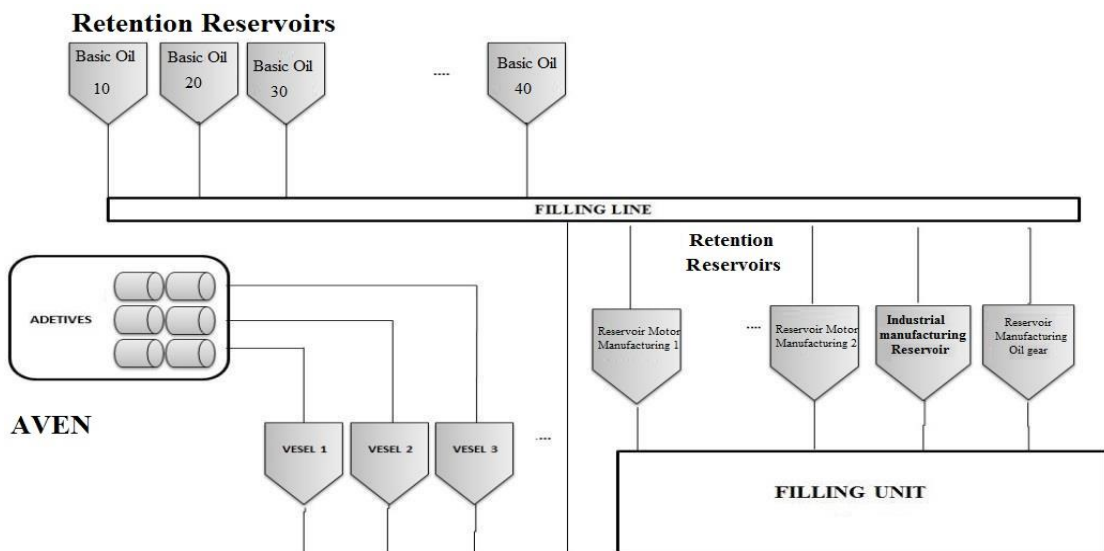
Retention Reservoirs

Basic Oil 10

Basic Oil 20

Basic Oil 30

....

Basic Oil 40

FILLING LINE

Retention Reservoirs

ADETIVES

Reservoir Motor Manufacturing 1

...

Reservoir Motor Manufacturing 2

Industrial manufacturing Reservoir

Reservoir Manufacturing Oil gear

AVEN

VESEL 1

VESEL 2

VESEL 3

....

FILLING UNIT